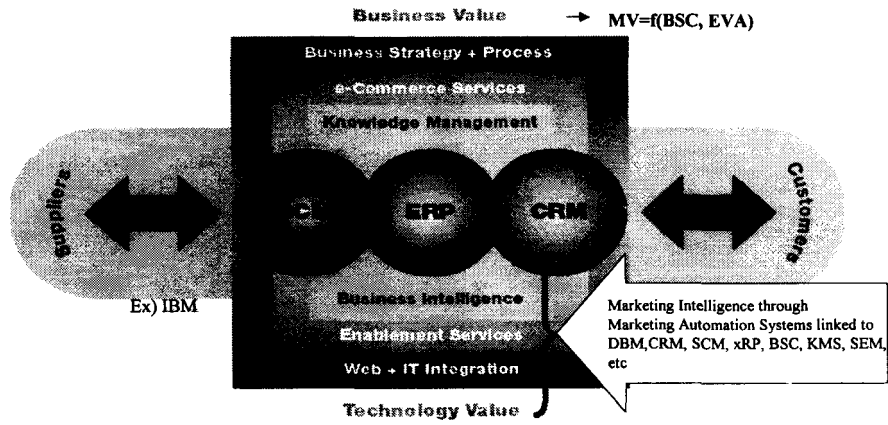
Business Value → MV=f(BSC, EVA)

Business Strategy + Process

e-Commerce Services

Knowledge Management

Suppliers

C

ERP

CRM

Customers

Ex) IBM

Business Intelligence

Enablement Services

Web + IT Integration

Technology Value

Marketing Intelligence through Marketing Automation Systems linked to DBM,CRM, SCM, xRP, BSC, KMS, SEM, etc